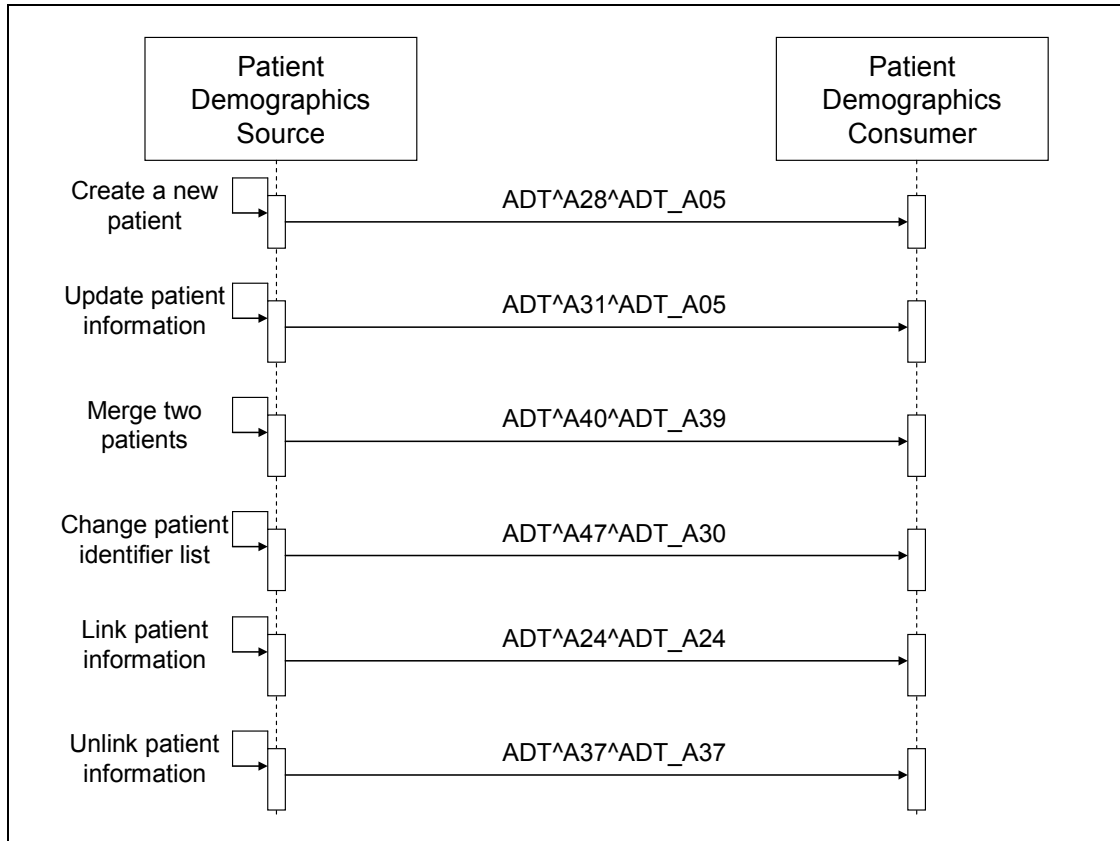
Patient Demographics Source

Patient Demographics Consumer

Create a new patient

ADT^A28^ADT_A05

Update patient information

ADT^A31^ADT_A05

Merge two patients

ADT^A40^ADT_A39

Change patient identifier list

ADT^A47^ADT_A30

Link patient information

ADT^A24^ADT_A24

Unlink patient information

ADT^A37^ADT_A37